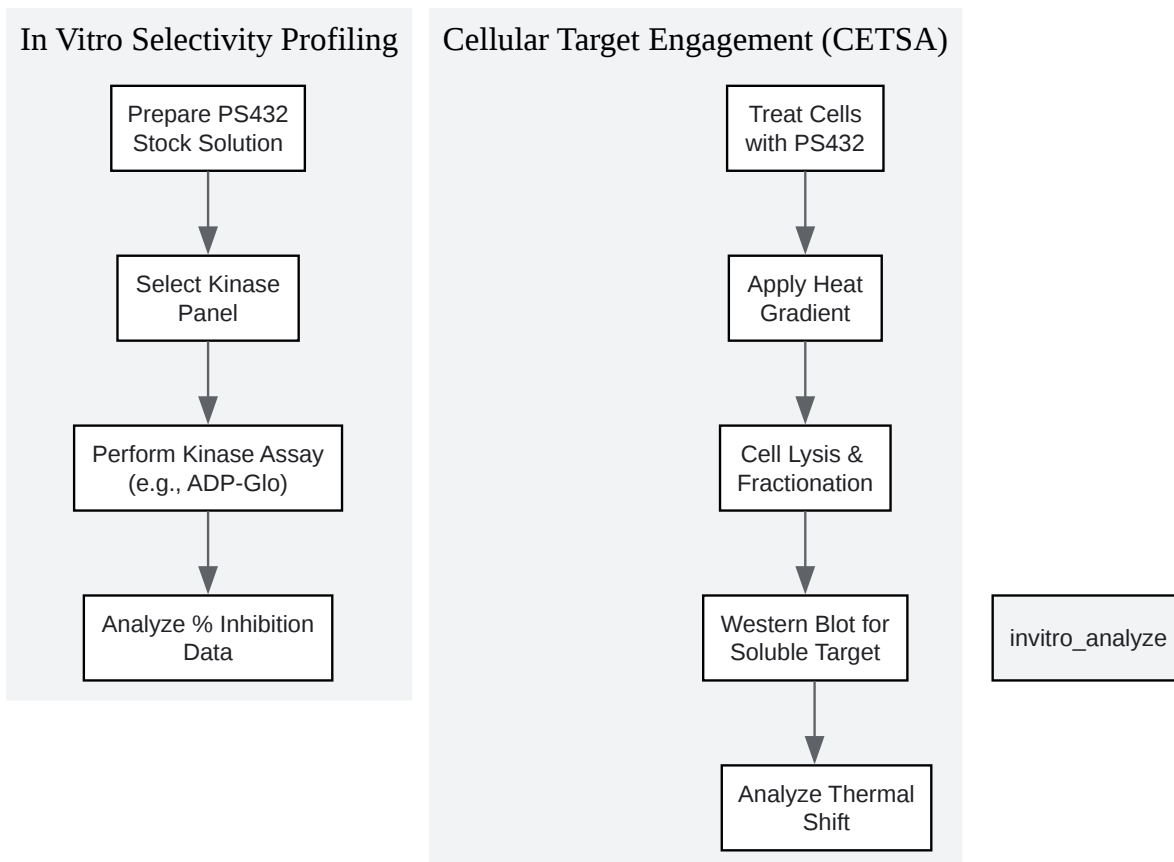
In Vitro Selectivity Profiling

Prepare PS432 Stock Solution

Select Kinase Panel

Perform Kinase Assay (e.g., ADP-Glo)

Analyze % Inhibition Data

Cellular Target Engagement (CETSA)

Treat Cells with PS432

Apply Heat Gradient

Cell Lysis & Fractionation

Western Blot for Soluble Target

Analyze Thermal Shift

invitro_analyze